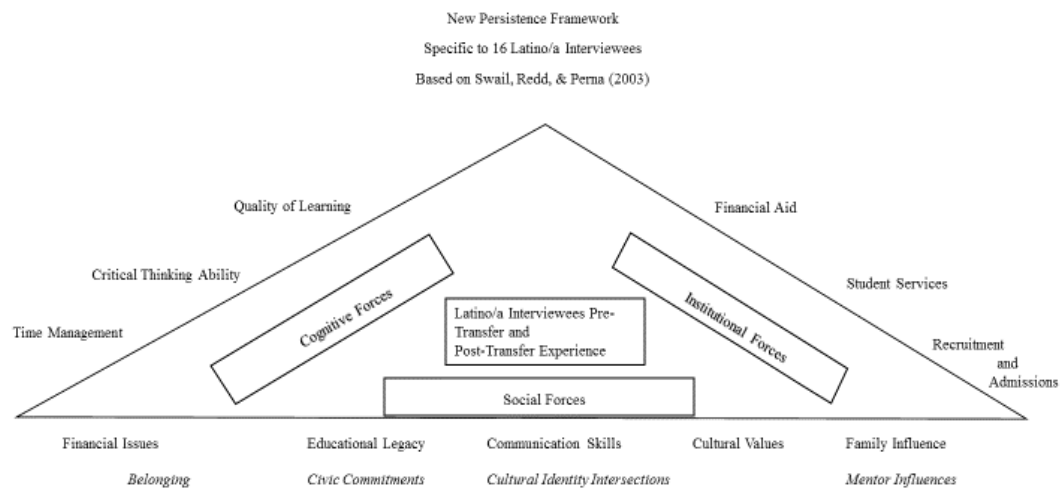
New Persistence Framework

Specific to 16 Latino/a Interviewees

Based on Swail, Redd, & Perna (2003)

Quality of Learning

Critical Thinking Ability

Time Management

Cognitive Forces

Latino/a Interviewees Pre-Transfer and Post-Transfer Experience

Institutional Forces

Financial Aid

Student Services

Recruitment and Admissions

Social Forces

Financial Issues Educational Legacy Communication Skills Cultural Values Family Influence

*Belonging* *Civic Commitments* *Cultural Identity Intersections* *Mentor Influences*